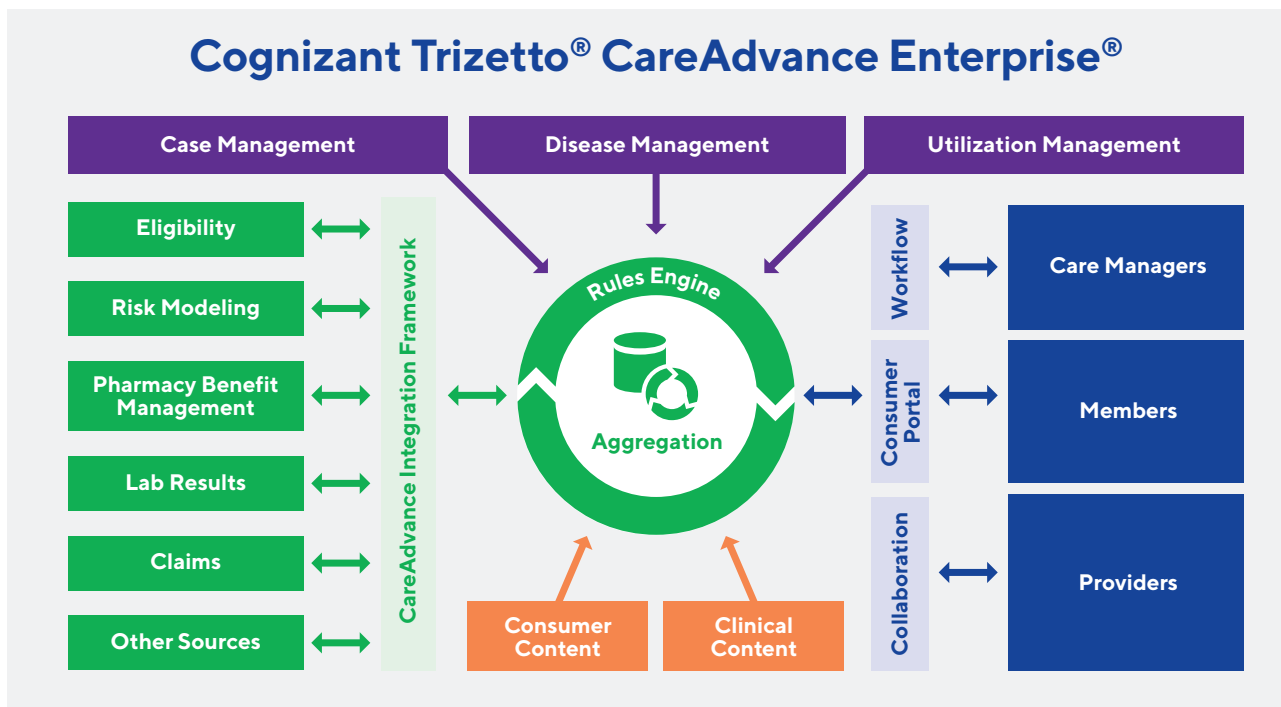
Cognizant Trizetto® CareAdvance Enterprise®

Case Management

Disease Management

Utilization Management

Eligibility

Risk Modeling

Pharmacy Benefit Management

Lab Results

Claims

Other Sources

CareAdvance Integration Framework

Rules Engine

Aggregation

Consumer Content

Clinical Content

Workflow

Consumer Portal

Collaboration

Care Managers

Members

Providers